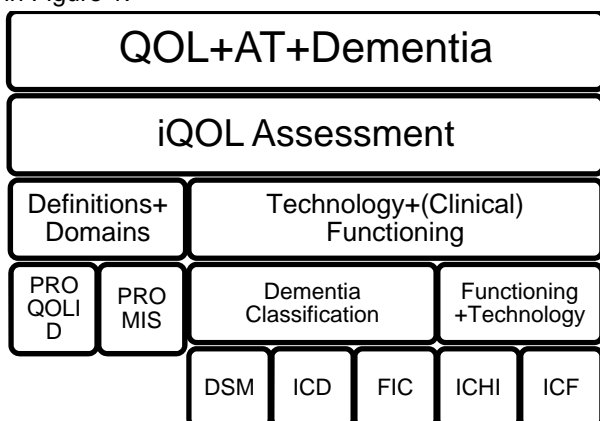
in Figure 1.

QOL+AT+Dementia

iQOL Assessment

Definitions+ Domains

Technology+(Clinical) Functioning

PRO QOLI D

PRO MIS

Dementia Classification

Functioning +Technology

DSM

ICD

FIC

ICHI

ICF